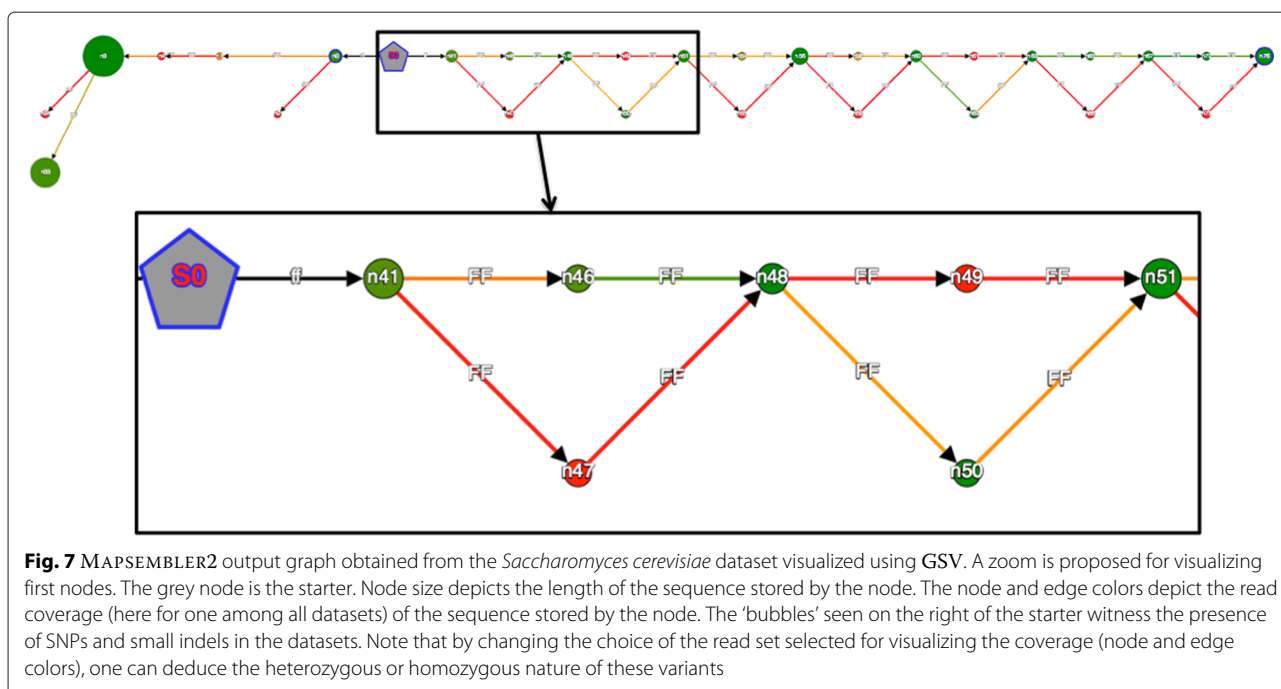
S0

ff

n41

FF

n46

FF

n48

FF

n49

FF

n51

FF

FF

FF

FF

n47

n50

**Fig. 7** MAPSEMBLER2 output graph obtained from the *Saccharomyces cerevisiae* dataset visualized using GSV. A zoom is proposed for visualizing first nodes. The grey node is the starter. Node size depicts the length of the sequence stored by the node. The node and edge colors depict the read coverage (here for one among all datasets) of the sequence stored by the node. The 'bubbles' seen on the right of the starter witness the presence of SNPs and small indels in the datasets. Note that by changing the choice of the read set selected for visualizing the coverage (node and edge colors), one can deduce the heterozygous or homozygous nature of these variants